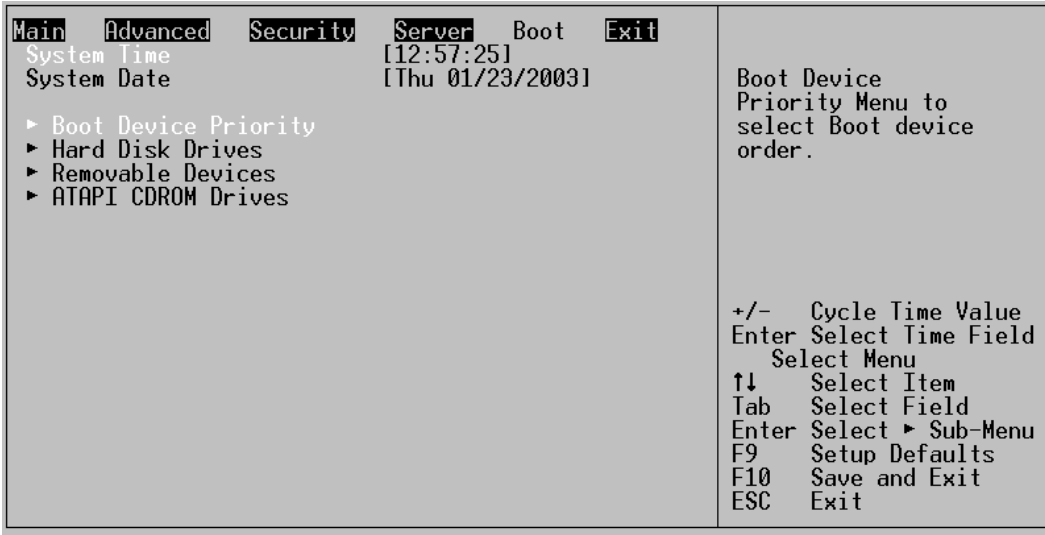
Main Advanced Security Server Boot Exit

System Time [12:57:25]
System Date [Thu 01/23/2003]

► Boot Device Priority
► Hard Disk Drives
► Removable Devices
► ATAPI CDROM Drives

Boot Device Priority Menu to select Boot device order.

+/- Cycle Time Value
Enter Select Time Field
Select Menu
↑↓ Select Item
Tab Select Field
Enter Select ► Sub-Menu
F9 Setup Defaults
F10 Save and Exit
ESC Exit